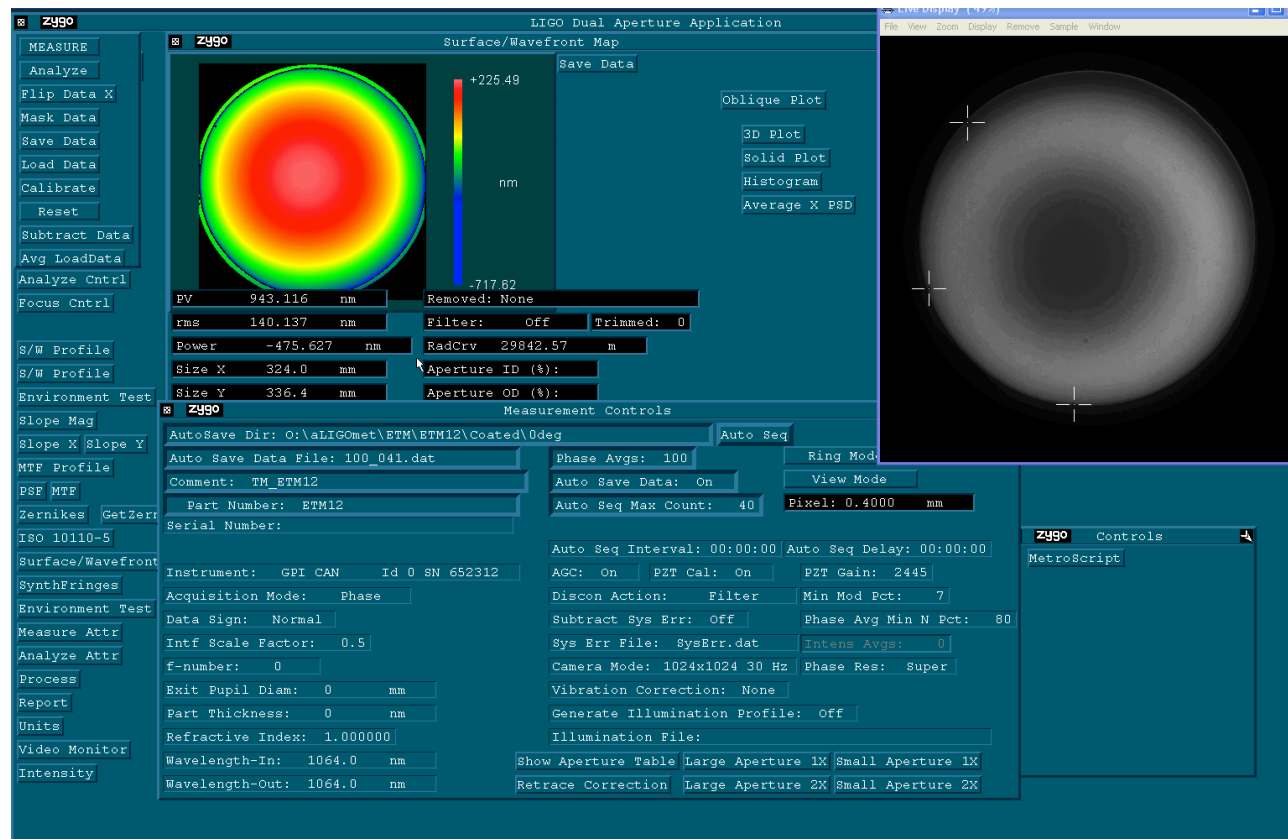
zygo LIGO Dual Aperture Application

MEASURE
Analyze
Flip Data X
Mask Data
Save Data
Load Data
Calibrate
Reset
Subtract Data
Avg LoadData
Analyze Cntrl
Focus Cntrl
S/W Profile
S/W Profile
Environment Test
Slope Mag
Slope X Slope Y
MTF Profile
PSF MTF
Zernikes GetZern
ISO 10110-5
Surface/Wavefront
SynthFringes
Environment Test
Measure Attr
Analyze Attr
Process
Report
Units
Video Monitor
Intensity

zygo Surface/Wavefront Map
+225.49
nm
-717.62
Save Data
Oblique Plot
3D Plot
Solid Plot
Histogram
Average X PSD
PV 943.116 nm
Removed: None
rms 140.137 nm
Filter: Off
Trimmed: 0
Power -475.627 nm
RadCrv 29842.57 m
Size X 324.0 mm
Aperture ID (%):
Size Y 336.4 mm
Aperture OD (%):

Live Display (49%)
File View Zoom Display Remove Sample Window

zygo Measurement Controls
AutoSave Dir: O:\aLIGOmet\ETM\ETM12\Coated\0deg
Auto Seq
Ring Mode
Auto Save Data File: 100_041.dat
Phase Avgs: 100
View Mode
Comment: TM_ETM12
Auto Save Data: On
Pixel: 0.4000 mm
Part Number: ETM12
Auto Seq Max Count: 40
Serial Number:
Auto Seq Interval: 00:00:00
Auto Seq Delay: 00:00:00
Instrument: GPI CAN Id 0 SN 652312
AGC: On
PZT Cal: On
PZT Gain: 2445
Acquisition Mode: Phase
Discon Action: Filter
Min Mod Pct: 7
Data Sign: Normal
Subtract Sys Err: Off
Phase Avg Min N Pct: 80
Intf Scale Factor: 0.5
Sys Err File: SysErr.dat
Intens Avgs: 0
f-number: 0
Camera Mode: 1024x1024 30 Hz
Phase Res: Super
Exit Pupil Diam: 0 mm
Vibration Correction: None
Part Thickness: 0 nm
Generate Illumination Profile: Off
Refractive Index: 1.000000
Illumination File:
Wavelength-In: 1064.0 nm
Show Aperture Table
Large Aperture 1X
Small Aperture 1X
Wavelength-Out: 1064.0 nm
Retrace Correction
Large Aperture 2X
Small Aperture 2X

zygo Controls
MetroScript